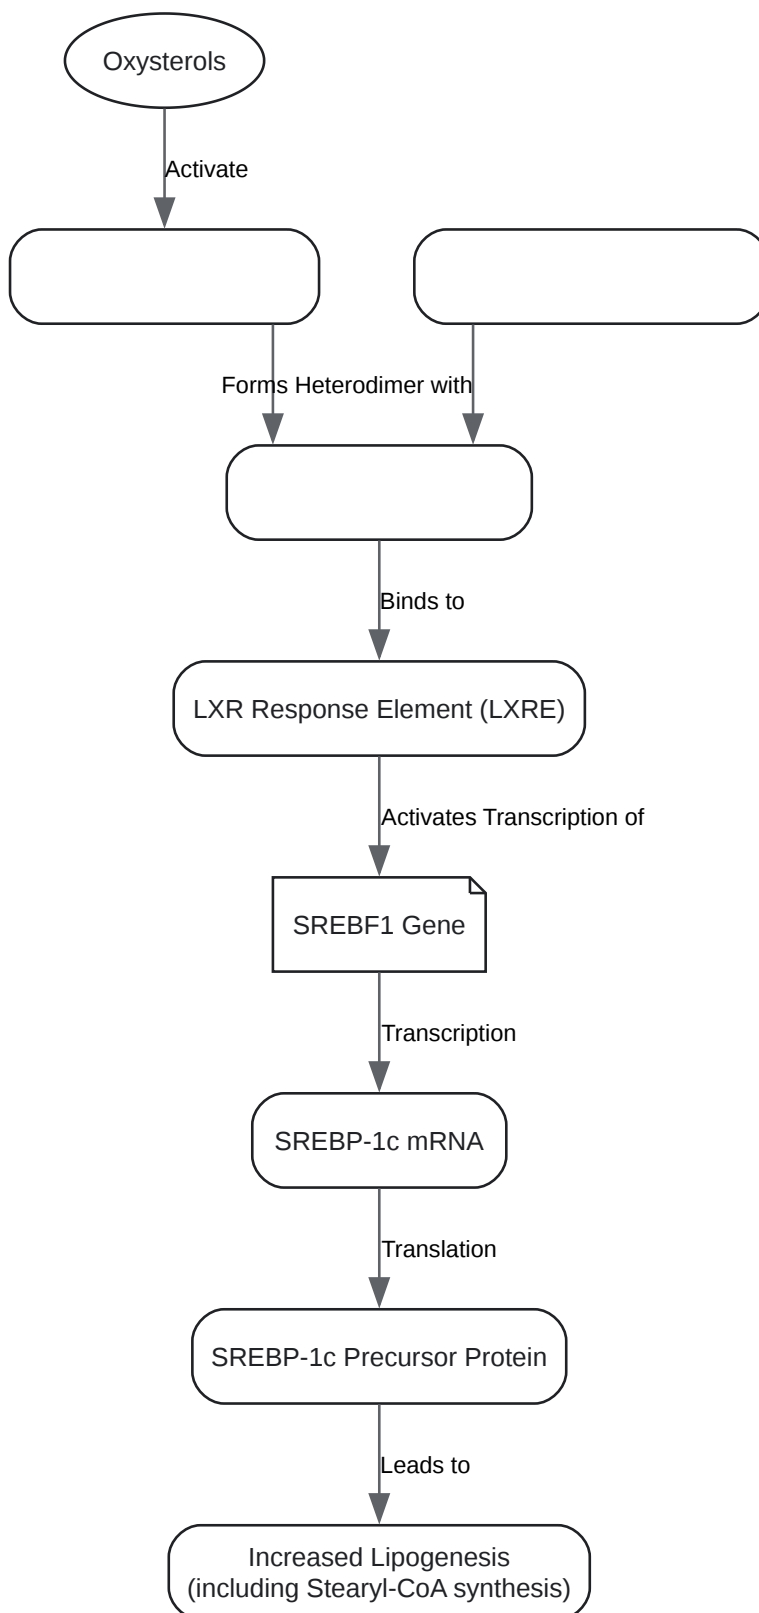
Oxysterols

Activate

Forms Heterodimer with

Binds to

LXR Response Element (LXRE)

Activates Transcription of

SREBF1 Gene

Transcription

SREBP-1c mRNA

Translation

SREBP-1c Precursor Protein

Leads to

Increased Lipogenesis (including Stearyl-CoA synthesis)